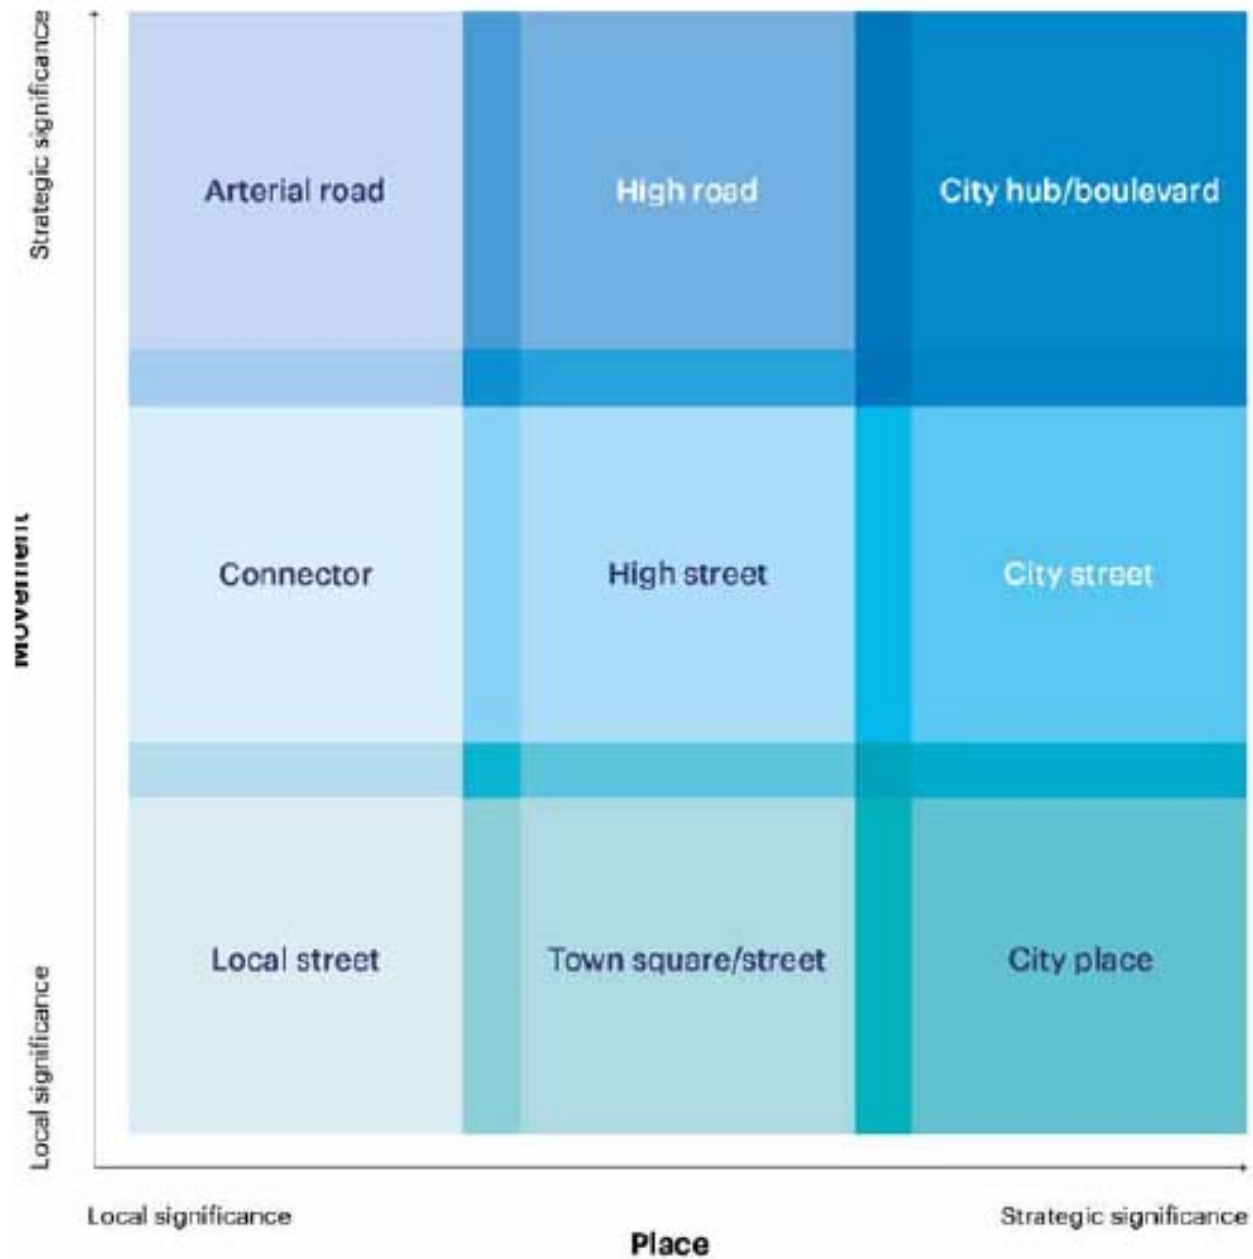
Strategic significance

Movement

Local significance

| Arterial road | High road | City hub/boulevard |
|---|---|---|
| Connector | High street | City street |
| Local street | Town square/street | City place |

Local significance

Place

Strategic significance